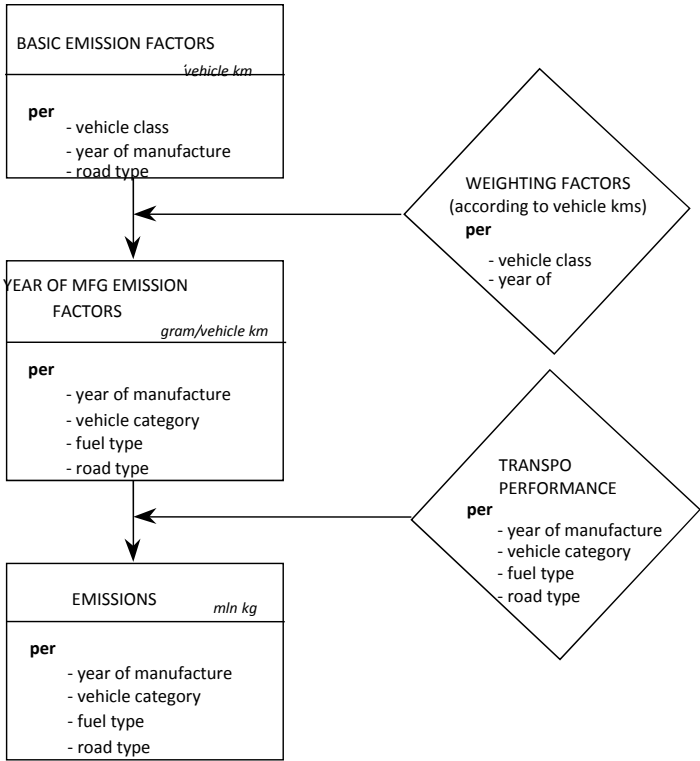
BASIC EMISSION FACTORS
ʹvehicle km

per
- vehicle class
- year of manufacture
- road type

WEIGHTING FACTORS (according to vehicle kms)
per
- vehicle class
- year of

YEAR OF MFG EMISSION FACTORS
gram/vehicle km

per
- year of manufacture
- vehicle category
- fuel type
- road type

TRANSPO PERFORMANCE
per
- year of manufacture
- vehicle category
- fuel type
- road type

EMISSIONS
mln kg

per
- year of manufacture
- vehicle category
- fuel type
- road type